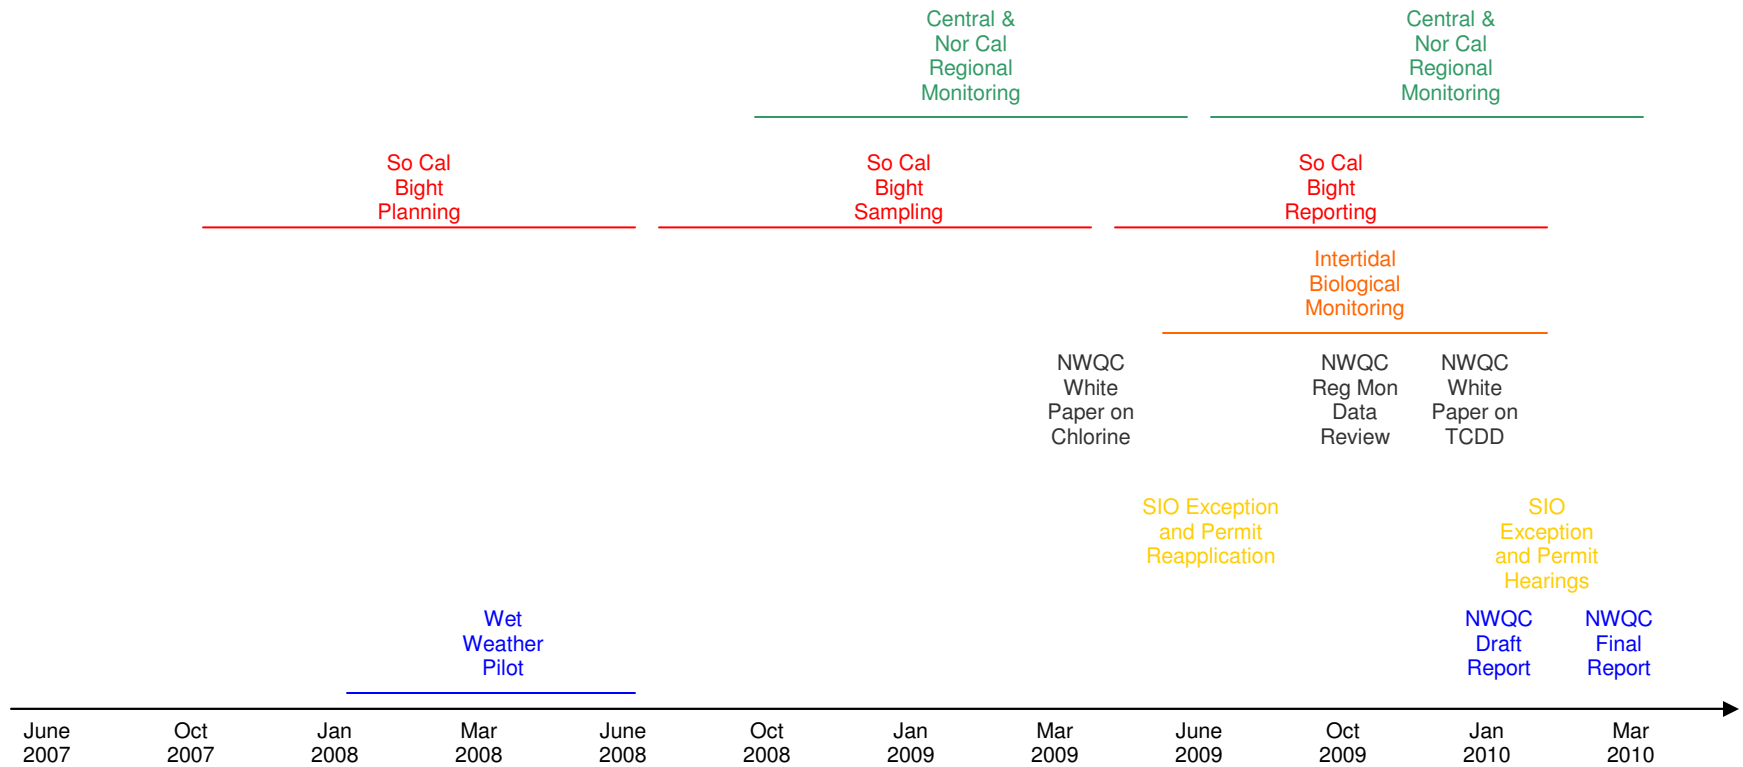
Central & Nor Cal Regional Monitoring

Central & Nor Cal Regional Monitoring

So Cal Bight Planning

So Cal Bight Sampling

So Cal Bight Reporting

Intertidal Biological Monitoring

NWQC White Paper on Chlorine

NWQC Reg Mon Data Review

NWQC White Paper on TCDD

SIO Exception and Permit Reapplication

SIO Exception and Permit Hearings

Wet Weather Pilot

NWQC Draft Report

NWQC Final Report

June 2007

Oct 2007

Jan 2008

Mar 2008

June 2008

Oct 2008

Jan 2009

Mar 2009

June 2009

Oct 2009

Jan 2010

Mar 2010